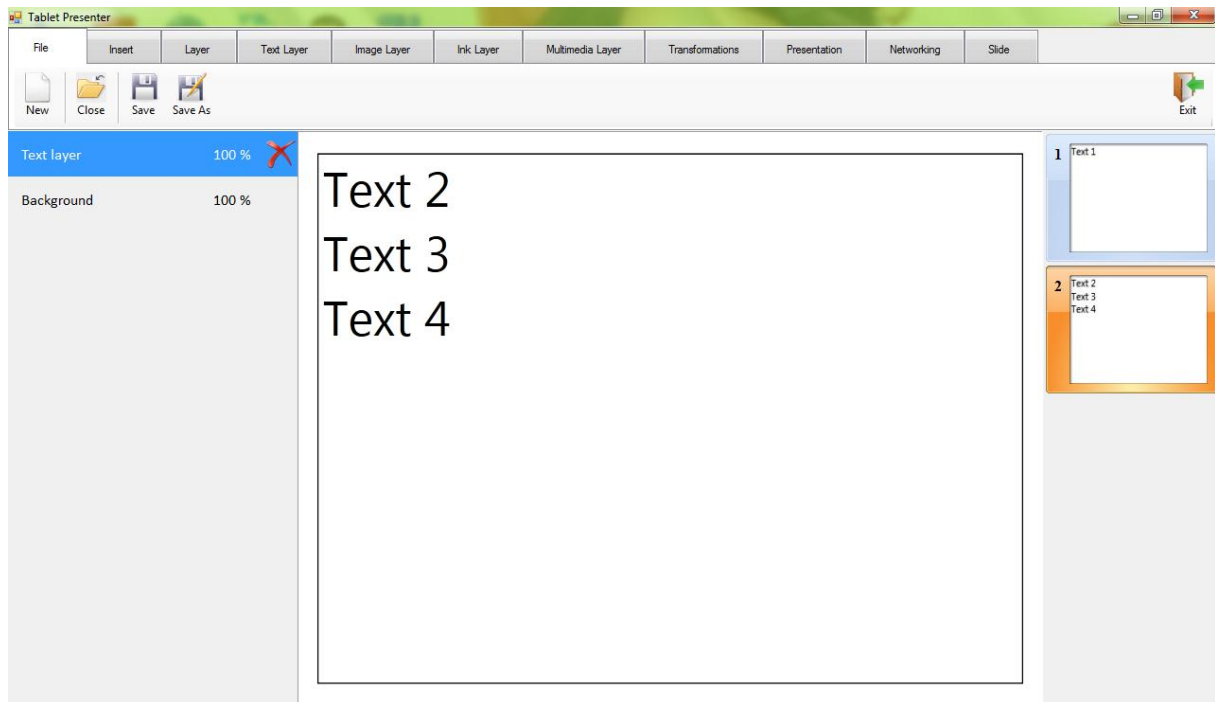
Tablet Presenter

File | Insert | Layer | Text Layer | Image Layer | Ink Layer | Multimedia Layer | Transformations | Presentation | Networking | Slide

New Close Save Save As

Exit

Text layer 100 %

Background 100 %

Text 2
Text 3
Text 4

1 Text 1

2 Text 2
Text 3
Text 4